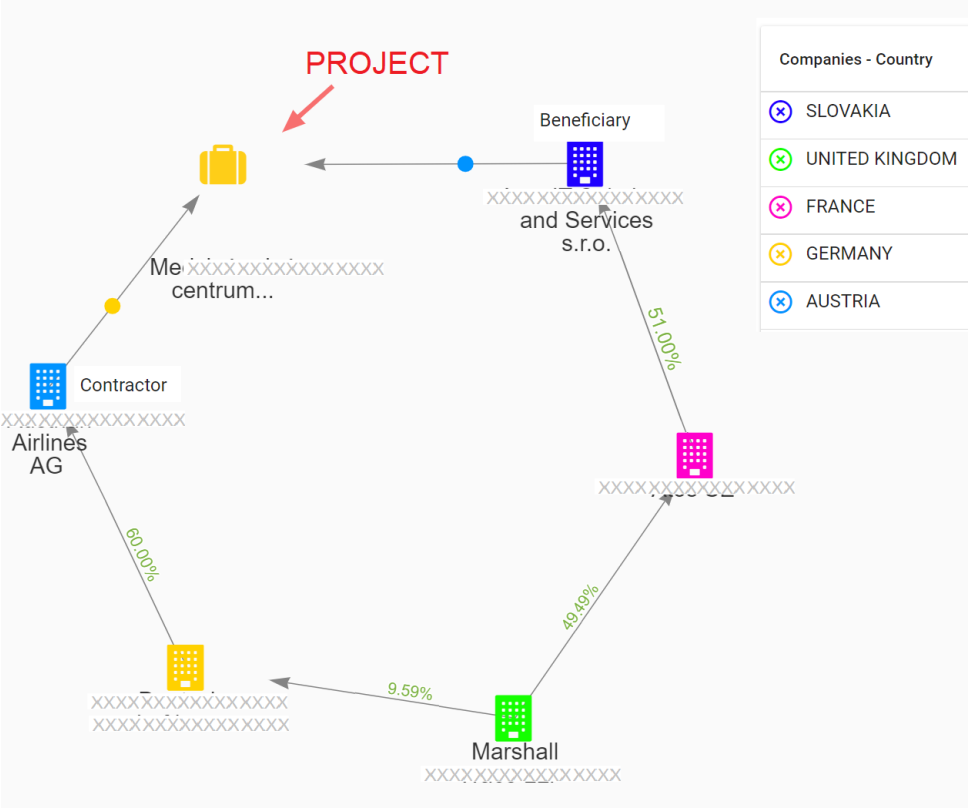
PROJECT

Companies - Country

SLOVAKIA
UNITED KINGDOM
FRANCE
GERMANY
AUSTRIA

Beneficiary
XXXXXXXXXXXXXXXX
and Services
s.r.o.

Me XXXXXXXXXXXXXXXX
centrum...

51.00%

Contractor
XXXXXXXXXXXXXXXX
Airlines
AG

XXXXXXXXXXXXXXXX

60.00%

49.49%

XXXXXXXXXXXXXXXX
XXXXXXXXXXXXXXXX

9.59%

Marshall
XXXXXXXXXXXXXXXX